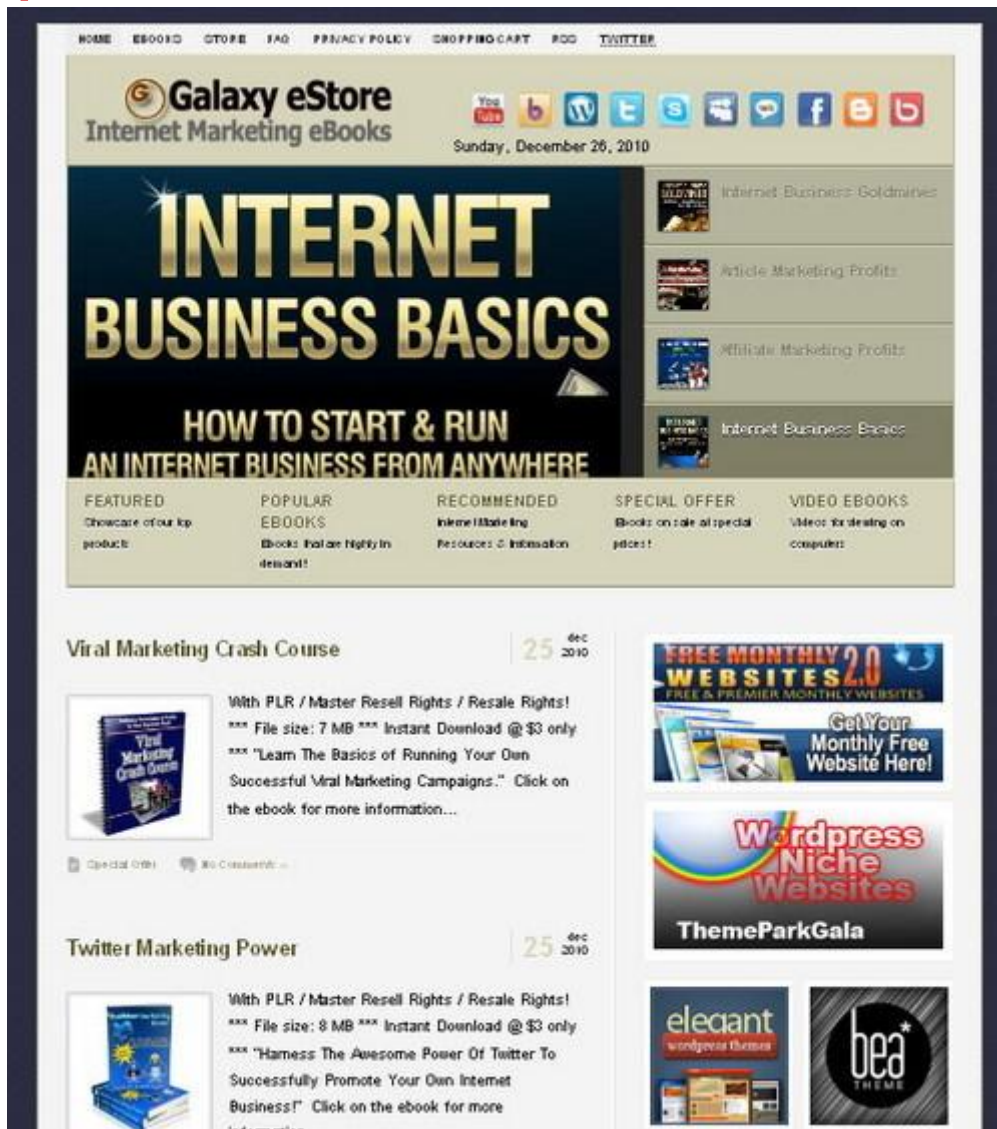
HOME EBOOKS STORE FAQ PRIVACY POLICY SHOPPING CART RSS TWITTER

Galaxy eStore
Internet Marketing eBooks

You Tube b f

Sunday, December 26, 2010

INTERNET BUSINESS BASICS
HOW TO START & RUN AN INTERNET BUSINESS FROM ANYWHERE

Internet Business Goldmines
Article Marketing Profits
Affiliate Marketing Profits
Internet Business Basics

FEATURED
Showcase of our top products

POPULAR EBOOKS
Ebooks that are highly in demand!

RECOMMENDED
Internet Marketing Resources & Information

SPECIAL OFFER
Ebooks on sale at special prices!

VIDEO EBOOKS
Videos for dealing on computers

Viral Marketing Crash Course
25 dec 2010

With PLR / Master Resell Rights / Resale Rights! *** File size: 7 MB *** Instant Download @ $3 only *** "Learn The Basics of Running Your Own Successful Viral Marketing Campaigns." Click on the ebook for more information...

Viral Marketing Crash Course

Special Offer No Comments »

Twitter Marketing Power
25 dec 2010

With PLR / Master Resell Rights / Resale Rights! *** File size: 8 MB *** Instant Download @ $3 only *** "Harness The Awesome Power Of Twitter To Successfully Promote Your Own Internet Business!" Click on the ebook for more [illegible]

FREE MONTHLY WEBSITES 2.0
FREE & PREMIER MONTHLY WEBSITES
Get Your Monthly Free Website Here!

Wordpress Niche Websites
ThemeParkGala

elegant wordpress themes

bea THEME